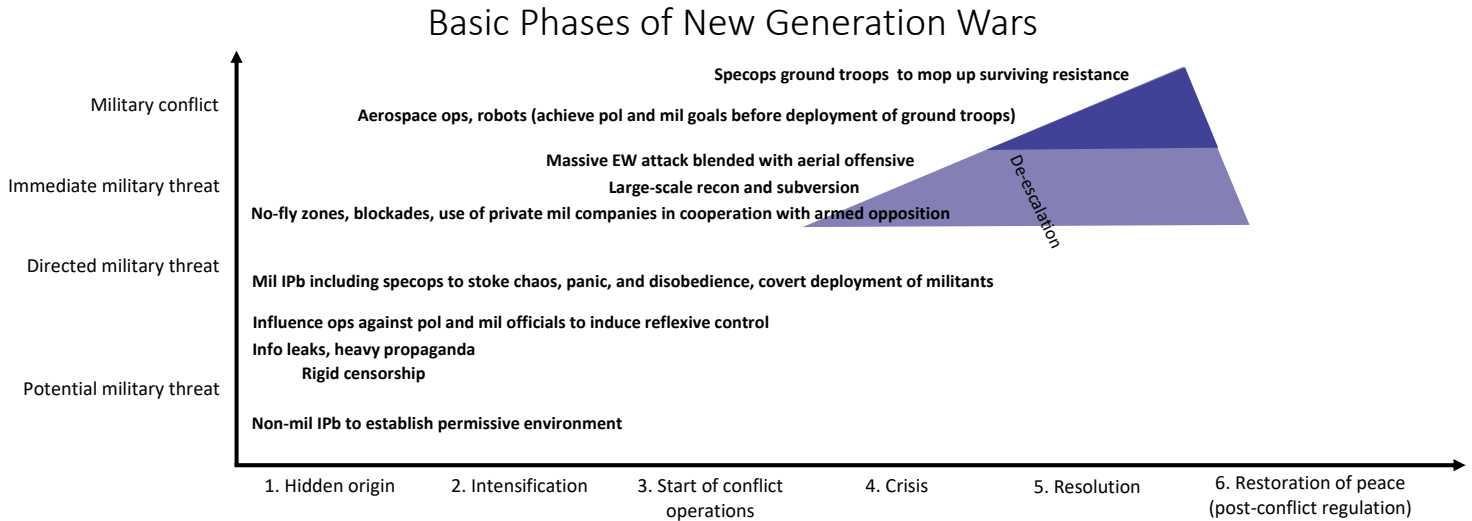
Basic Phases of New Generation Wars

Military conflict

Immediate military threat

Directed military threat

Potential military threat

Specops ground troops to mop up surviving resistance

Aerospace ops, robots (achieve pol and mil goals before deployment of ground troops)

Massive EW attack blended with aerial offensive

Large-scale recon and subversion

No-fly zones, blockades, use of private mil companies in cooperation with armed opposition

De-escalation

Mil IPb including specops to stoke chaos, panic, and disobedience, covert deployment of militants

Influence ops against pol and mil officials to induce reflexive control

Info leaks, heavy propaganda

Rigid censorship

Non-mil IPb to establish permissive environment

1. Hidden origin

2. Intensification

3. Start of conflict operations

4. Crisis

5. Resolution

6. Restoration of peace (post-conflict regulation)